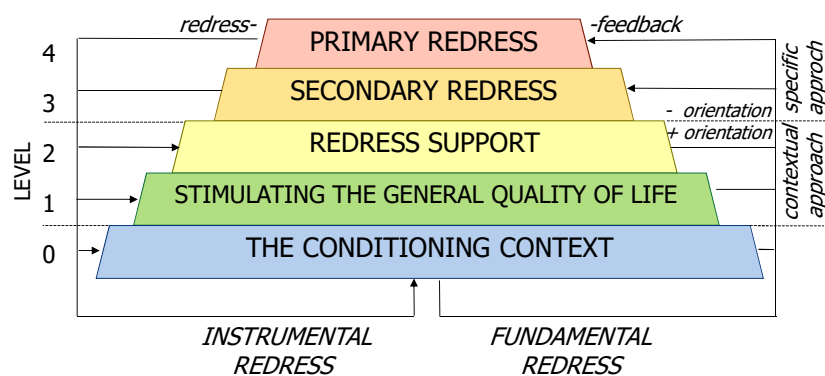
redress-

-feedback

4

PRIMARY REDRESS

3

SECONDARY REDRESS

specific approch

- orientation

2

REDRESS SUPPORT

+ orientation

LEVEL

1

STIMULATING THE GENERAL QUALITY OF LIFE

contextual approach

0

THE CONDITIONING CONTEXT

INSTRUMENTAL REDRESS

FUNDAMENTAL REDRESS